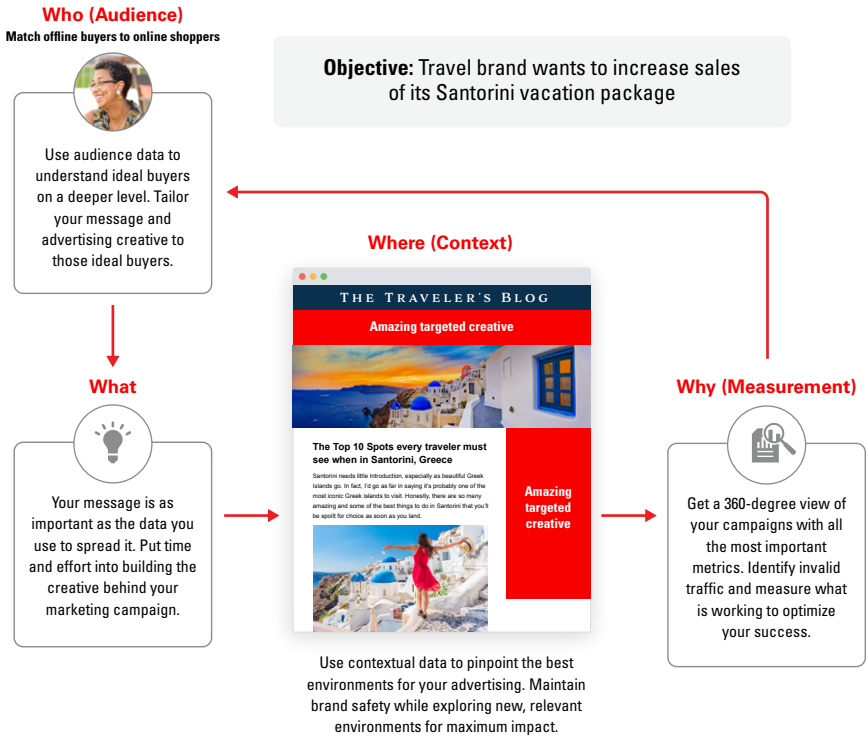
Who (Audience)
Match offline buyers to online shoppers

Use audience data to understand ideal buyers on a deeper level. Tailor your message and advertising creative to those ideal buyers.

Objective: Travel brand wants to increase sales of its Santorini vacation package

Where (Context)

THE TRAVELER'S BLOG

Amazing targeted creative

The Top 10 Spots every traveler must see when in Santorini, Greece

Santorini needs little Introduction, especially as beautiful Greek Islands go. In fact, I'd go as far in saying it's probably one of the most iconic Greek islands to visit. Honestly, there are so many amazing and some of the best things to do in Santorini that you'll be spoilt for choice as soon as you land.

Amazing targeted creative

What

Your message is as important as the data you use to spread it. Put time and effort into building the creative behind your marketing campaign.

Why (Measurement)

Get a 360-degree view of your campaigns with all the most important metrics. Identify invalid traffic and measure what is working to optimize your success.

Use contextual data to pinpoint the best environments for your advertising. Maintain brand safety while exploring new, relevant environments for maximum impact.